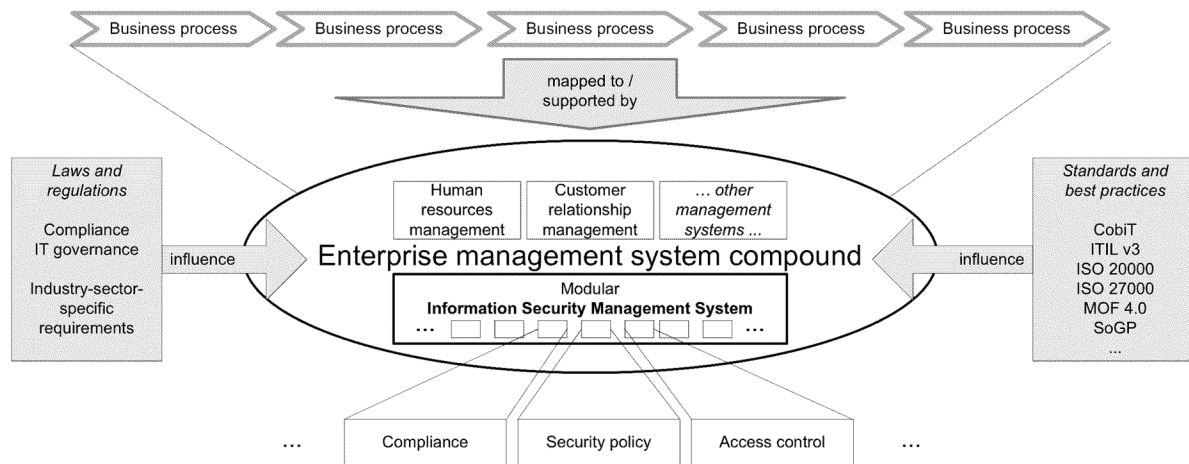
Business process
Business process
Business process
Business process
Business process

mapped to / supported by

Laws and regulations

Compliance
IT governance

Industry-sector-specific requirements

influence

Human resources management

Customer relationship management

... other management systems ...

Enterprise management system compound

Modular
Information Security Management System

...

...

influence

Standards and best practices

CobiT
ITIL v3
ISO 20000
ISO 27000
MOF 4.0
SoGP
...

...

Compliance

Security policy

Access control

...